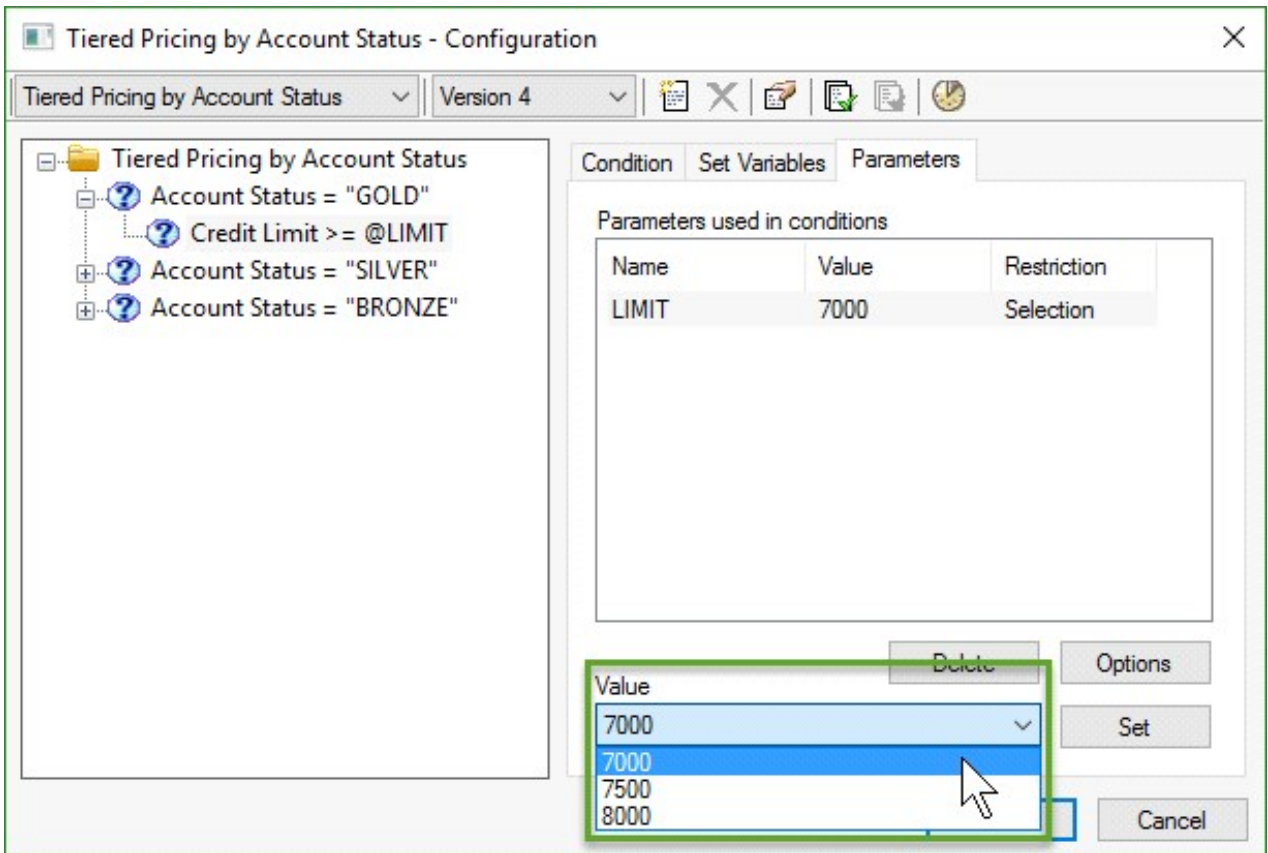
Tiered Pricing by Account Status - Configuration

Tiered Pricing by Account Status
Version 4

Tiered Pricing by Account Status
Account Status = "GOLD"
Credit Limit >= @LIMIT
Account Status = "SILVER"
Account Status = "BRONZE"

Condition | Set Variables | Parameters

Parameters used in conditions

| Name | Value | Restriction |
|---|---|---|
| LIMIT | 7000 | Selection |

Delete
Options
Value
7000
Set
7000
7500
8000
Cancel